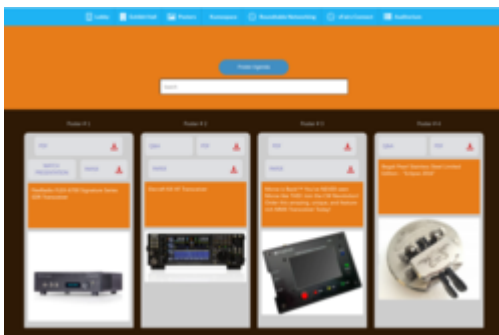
Ladies Exhibit Hall Posters Forums Roundtable Networking IFoot Contact Auditorium

Poster Agenda

Search

Poster # 1

PDF

WATCH PRESENTATION

Website

FlexRadio FLEX-6700 Signature Series SDR Transceiver

Poster # 2

Specs

PDF

Website

Elecraft K4 HF Transceiver

Poster # 3

PDF

Website

Meet a Bunch™ You've NEVER seen! We're the TOR! Join the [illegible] Revolution! Enter the amazing, unique, and feature-rich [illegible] Transceiver Today!

Poster # 4

Specs

PDF

Begali Paul Signature Steel Limited Edition – "Sculpture 2018"